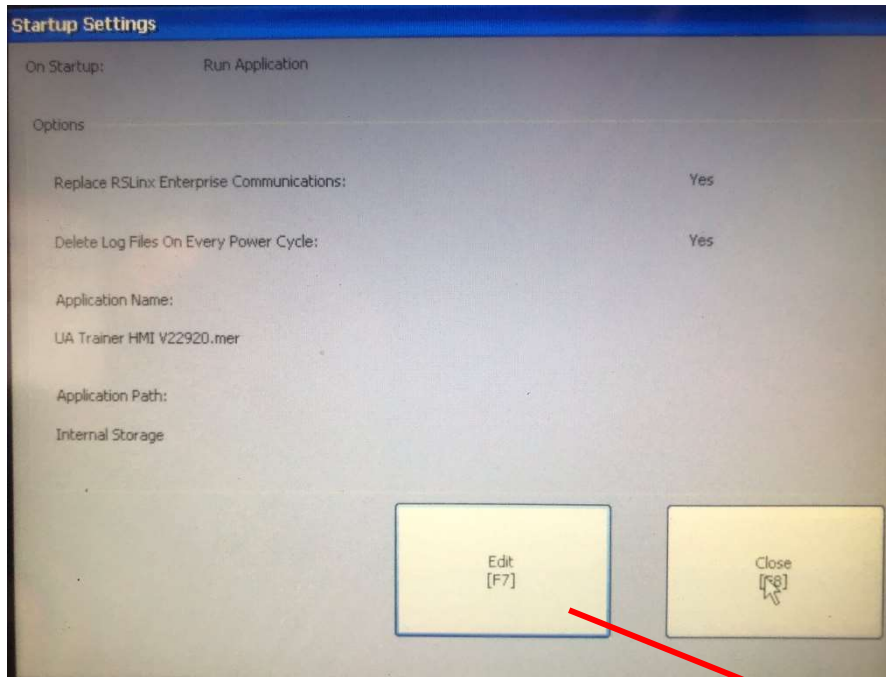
Startup Settings

On Startup: Run Application

Options

Replace RSLinx Enterprise Communications: Yes

Delete Log Files On Every Power Cycle: Yes

Application Name:

UA Trainer HMI V22920.mer

Application Path:

Internal Storage

Edit
[F7]

Close
[F8]